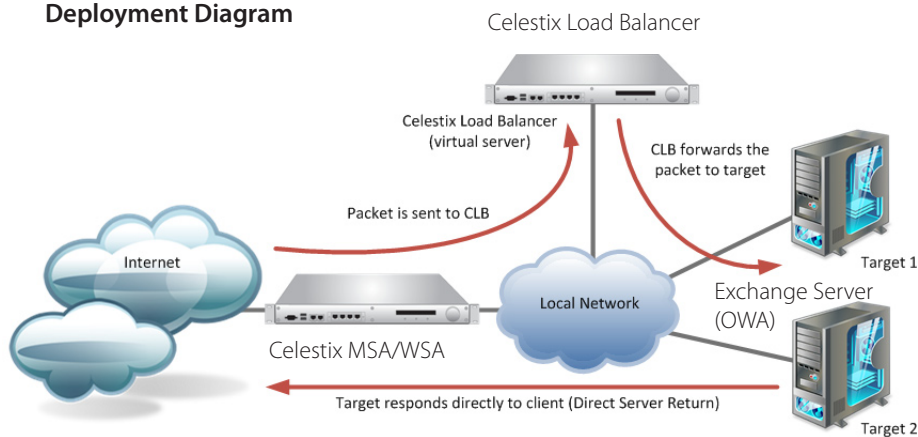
Deployment Diagram

Celestix Load Balancer

Celestix Load Balancer
(virtual server)

CLB forwards the packet to target

Packet is sent to CLB

Internet

Local Network

Target 1

Exchange Server
(OWA)

Celestix MSA/WSA

Target responds directly to client (Direct Server Return)

Target 2